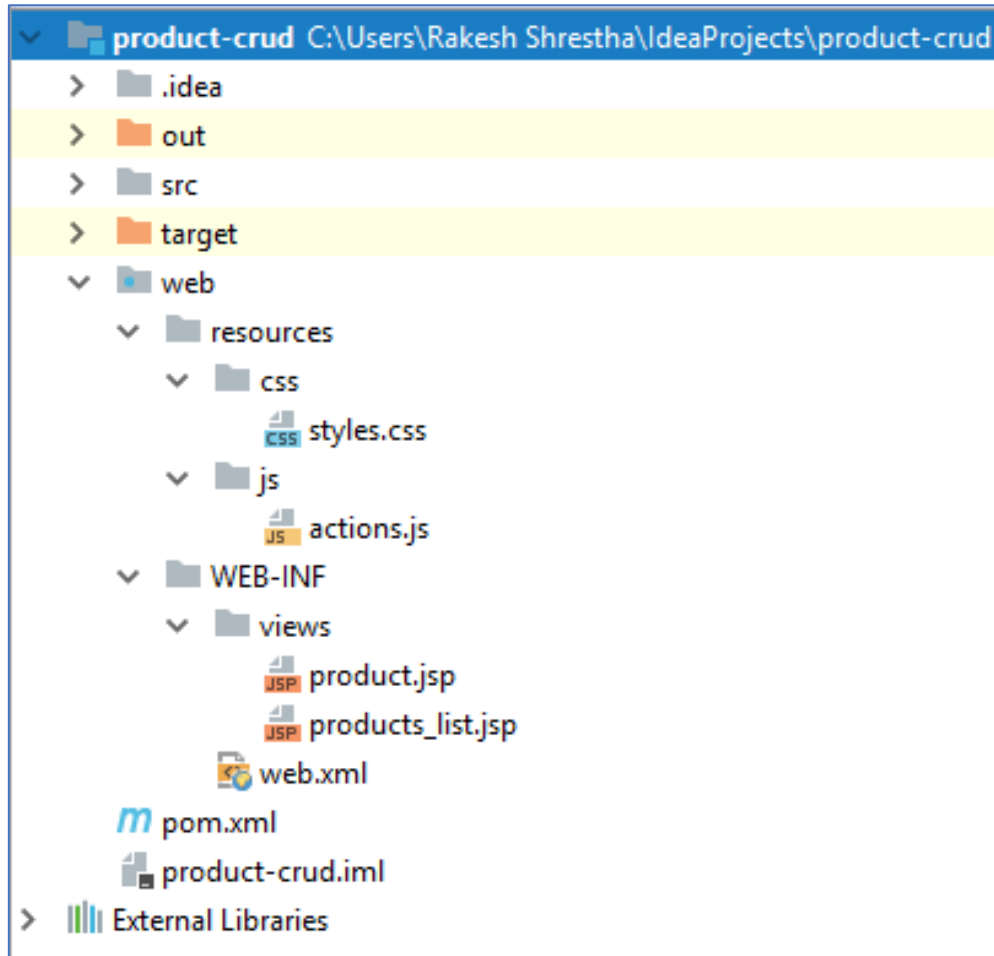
product-crud C:\Users\Rakesh Shrestha\IdeaProjects\product-crud
.idea
out
src
target
web
resources
css
CSS styles.css
js
JS actions.js
WEB-INF
views
JSP product.jsp
JSP products_list.jsp
web.xml
m pom.xml
product-crud.iml
External Libraries